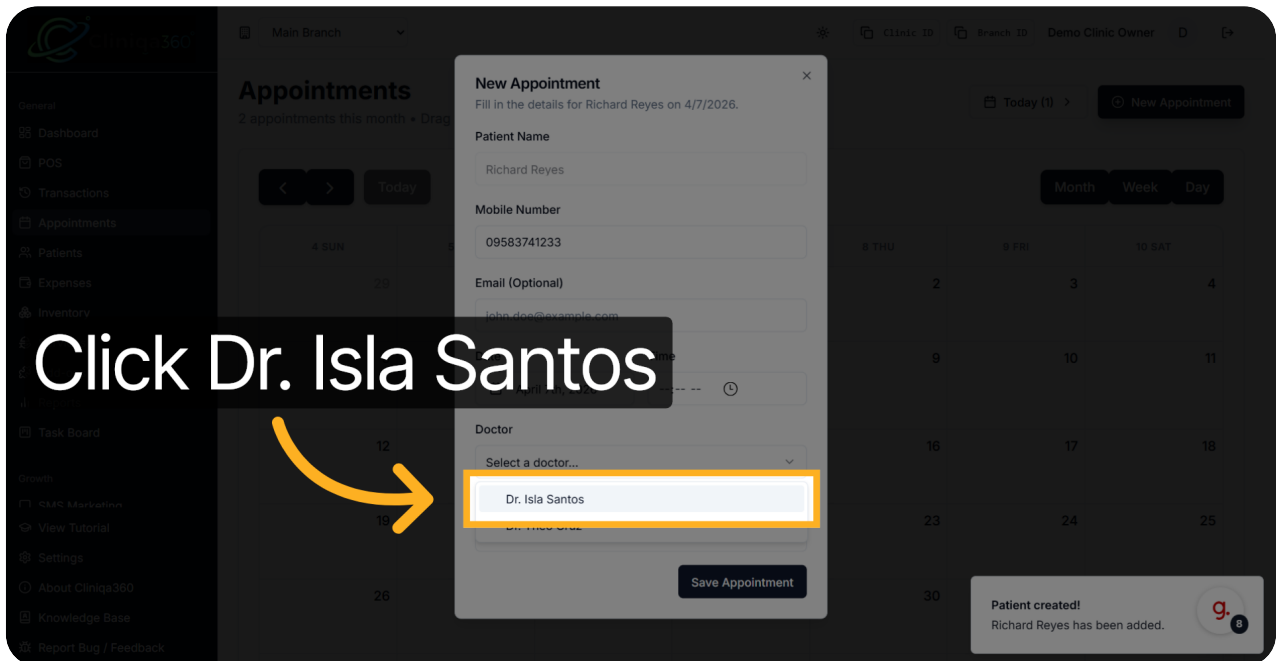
Cliniqa360

General
Dashboard
POS
Transactions
Appointments
Patients
Expenses
Inventory
Task Board

Growth
SMS Marketing
View Tutorial
Settings
About Cliniqa360
Knowledge Base
Report Bug / Feedback

Main Branch
Clinic ID
Branch ID
Demo Clinic Owner
D

Appointments
2 appointments this month • Drag

Today (1)
New Appointment

Today
Month
Week
Day

4 SUN
8 THU
9 FRI
10 SAT
29
2
3
4
9
10
11
12
16
17
18
19
23
24
25
26
30

New Appointment
Fill in the details for Richard Reyes on 4/7/2026.

Patient Name
Richard Reyes

Mobile Number
09583741233

Email (Optional)
john.doe@example.com

me
April 7th, 2026
-- : -- --

Doctor
Select a doctor...
Dr. Isla Santos
Dr. Theo Cruz

Save Appointment

Click Dr. Isla Santos

Patient created!
Richard Reyes has been added.
g.
8